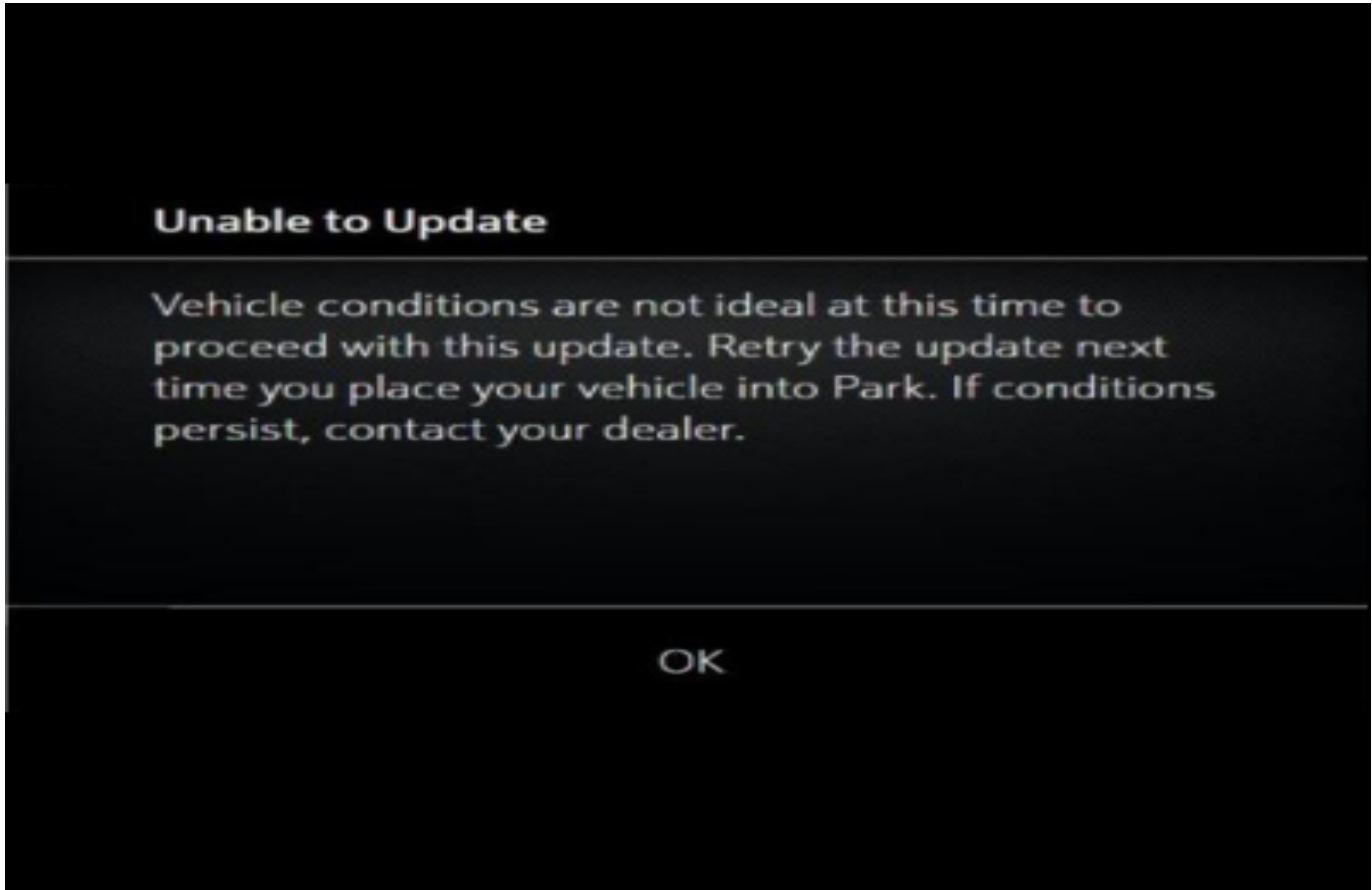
Unable to Update

Vehicle conditions are not ideal at this time to proceed with this update. Retry the update next time you place your vehicle into Park. If conditions persist, contact your dealer.

OK